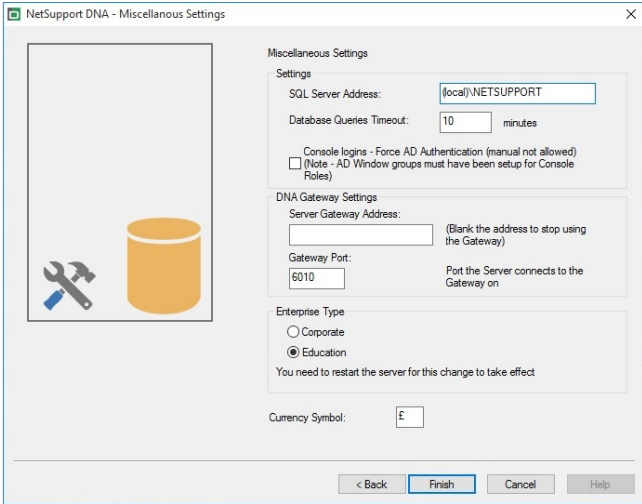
NetSupport DNA - Miscellanous Settings

Miscellaneous Settings

Settings

SQL Server Address: (local)\NETSUPPORT

Database Queries Timeout: 10 minutes

Console logins - Force AD Authentication (manual not allowed) (Note - AD Window groups must have been setup for Console Roles)

DNA Gateway Settings

Server Gateway Address:

(Blank the address to stop using the Gateway)

Gateway Port:

6010

Port the Server connects to the Gateway on

Enterprise Type

Corporate

Education

You need to restart the server for this change to take effect

Currency Symbol: £

< Back Finish Cancel Help